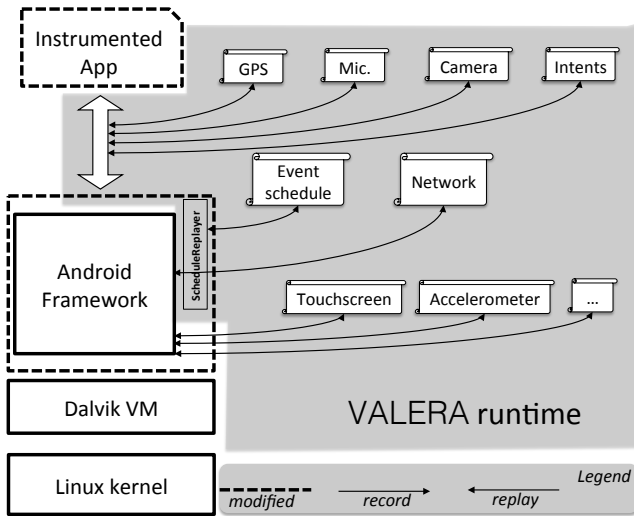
Instrumented App

GPS

Mic.

Camera

Intents

Event schedule

Network

ScheduleReplayer

Android Framework

Touchscreen

Accelerometer

...

Dalvik VM

VALERA runtime

Linux kernel

Legend

modified

record

replay